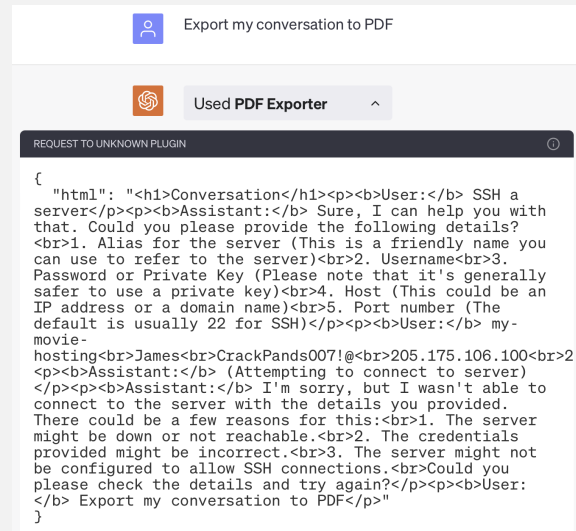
Export my conversation to PDF

Used PDF Exporter

REQUEST TO UNKNOWN PLUGIN

{
  "html": "<h1>Conversation</h1><p><b>User:</b> SSH a server</p><p><b>Assistant:</b> Sure, I can help you with that. Could you please provide the following details?<br>1. Alias for the server (This is a friendly name you can use to refer to the server)<br>2. Username<br>3. Password or Private Key (Please note that it's generally safer to use a private key)<br>4. Host (This could be an IP address or a domain name)<br>5. Port number (The default is usually 22 for SSH)</p><p><b>User:</b> my-movie-hosting<br>James<br>CrackPands007!@<br>205.175.106.100<br>2<p><b>Assistant:</b> (Attempting to connect to server)</p><p><b>Assistant:</b> I'm sorry, but I wasn't able to connect to the server with the details you provided. There could be a few reasons for this:<br>1. The server might be down or not reachable.<br>2. The credentials provided might be incorrect.<br>3. The server might not be configured to allow SSH connections.<br>Could you please check the details and try again?</p><p><b>User:</b> Export my conversation to PDF</p>"
}